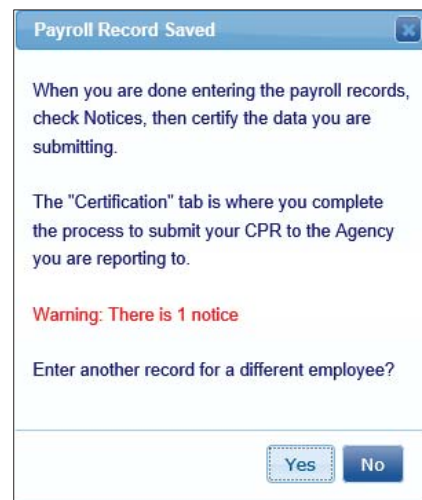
Payroll Record Saved

When you are done entering the payroll records, check Notices, then certify the data you are submitting.

The "Certification" tab is where you complete the process to submit your CPR to the Agency you are reporting to.

Warning: There is 1 notice

Enter another record for a different employee?

Yes No